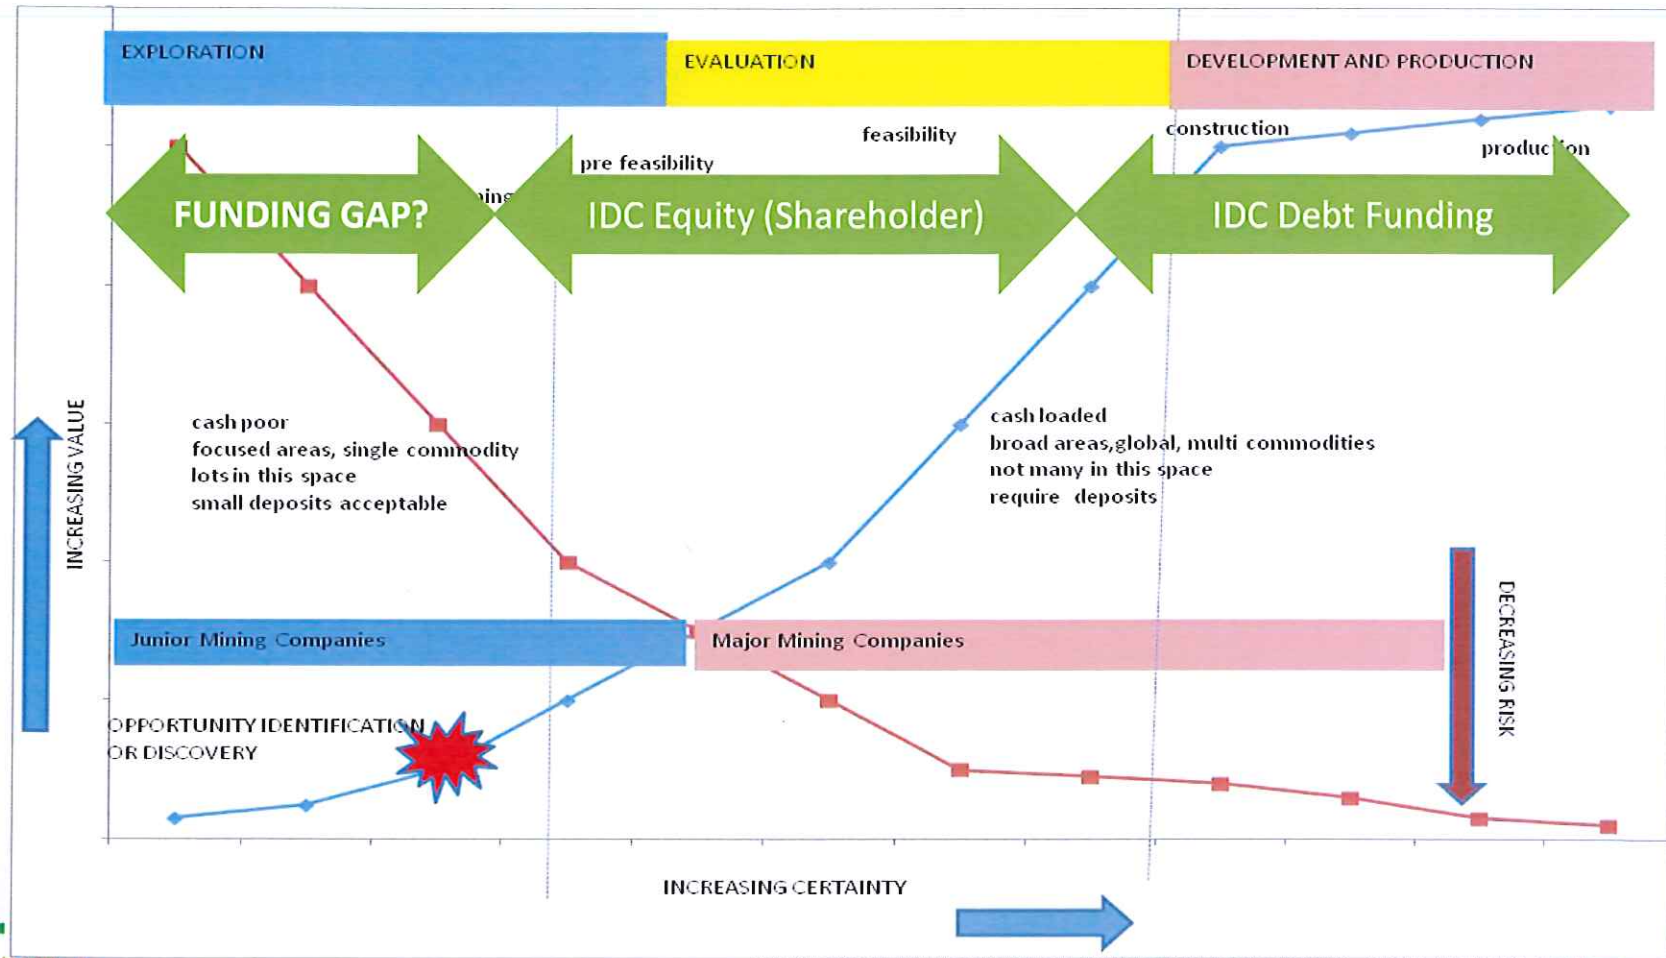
EXPLORATION

EVALUATION

DEVELOPMENT AND PRODUCTION

feasibility

construction

pre feasibility

produc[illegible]on

FUNDING GAP?

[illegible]ping

IDC Equity (Shareholder)

IDC Debt Funding

cash poor
focused areas, single commodity
lots in this space
small deposits acceptable

cash loaded
broad areas,global, multi commodities
not many in this space
require deposits

INCREASING VALUE

Junior Mining Companies

Major Mining Companies

DECREASING RISK

OPPORTUNITY IDENTIFICATION
OR DISCOVERY

INCREASING CERTAINTY